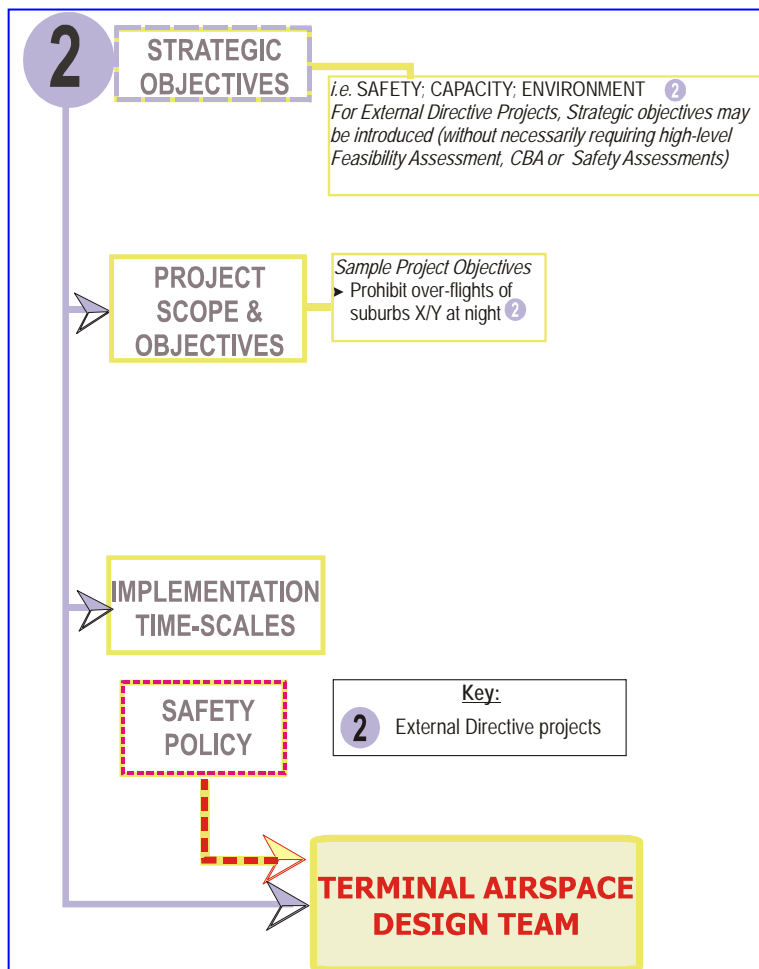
2

STRATEGIC OBJECTIVES

i.e. SAFETY; CAPACITY; ENVIRONMENT 2
For External Directive Projects, Strategic objectives may be introduced (without necessarily requiring high-level Feasibility Assessment, CBA or Safety Assessments)

PROJECT SCOPE & OBJECTIVES

Sample Project Objectives
► Prohibit over-flights of suburbs X/Y at night 2

IMPLEMENTATION TIME-SCALES

SAFETY POLICY

Key:
2 External Directive projects

TERMINAL AIRSPACE DESIGN TEAM